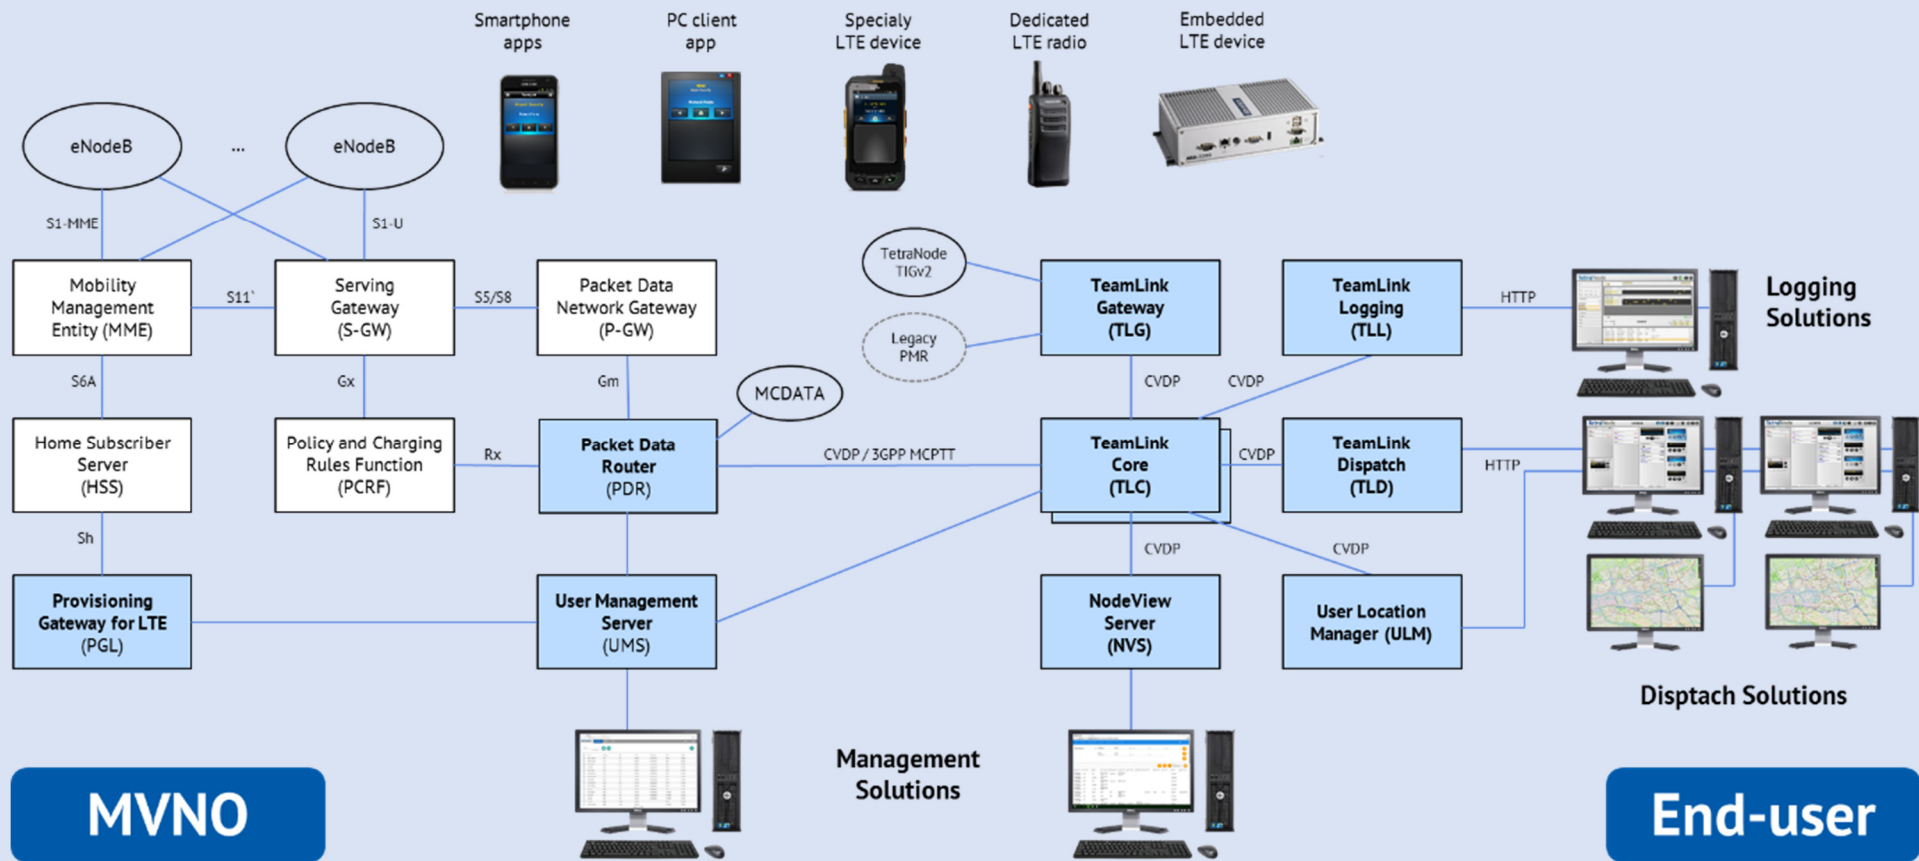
Smartphone apps

PC client app

Specialy LTE device

Dedicated LTE radio

Embedded LTE device

eNodeB

...

eNodeB

S1-MME

S1-U

Mobility Management Entity (MME)

S11`

Serving Gateway (S-GW)

S5/S8

Packet Data Network Gateway (P-GW)

TetraNode TIGv2

Legacy PMR

TeamLink Gateway (TLG)

TeamLink Logging (TLL)

HTTP

Logging Solutions

S6A

Gx

Gm

MCDATA

CVDP

CVDP

Home Subscriber Server (HSS)

Policy and Charging Rules Function (PCRF)

Rx

Packet Data Router (PDR)

CVDP / 3GPP MCPTT

TeamLink Core (TLC)

CVDP

TeamLink Dispatch (TLD)

HTTP

Sh

CVDP

CVDP

Provisioning Gateway for LTE (PGL)

User Management Server (UMS)

NodeView Server (NVS)

User Location Manager (ULM)

Disptach Solutions

Management Solutions

MVNO

End-user